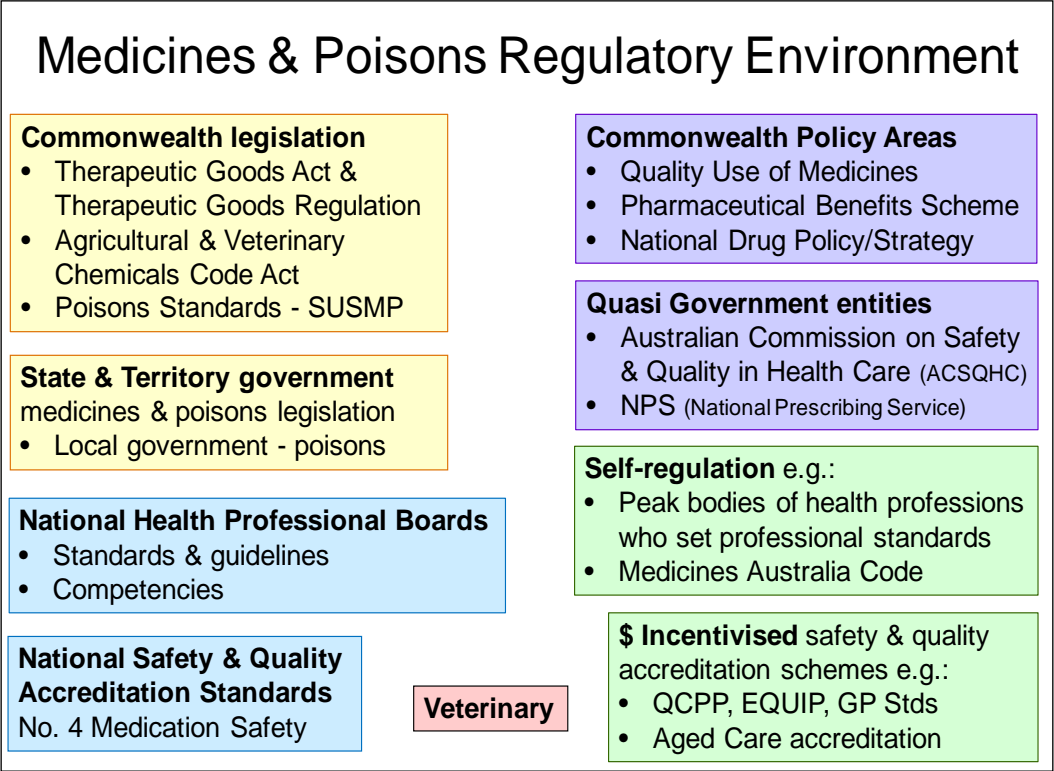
Medicines & Poisons Regulatory Environment

**Commonwealth legislation**
- Therapeutic Goods Act & Therapeutic Goods Regulation
- Agricultural & Veterinary Chemicals Code Act
- Poisons Standards - SUSMP

**State & Territory government** medicines & poisons legislation
- Local government - poisons

**National Health Professional Boards**
- Standards & guidelines
- Competencies

**National Safety & Quality Accreditation Standards**
No. 4 Medication Safety

**Veterinary**

**Commonwealth Policy Areas**
- Quality Use of Medicines
- Pharmaceutical Benefits Scheme
- National Drug Policy/Strategy

**Quasi Government entities**
- Australian Commission on Safety & Quality in Health Care (ACSQHC)
- NPS (National Prescribing Service)

**Self-regulation** e.g.:
- Peak bodies of health professions who set professional standards
- Medicines Australia Code

**$ Incentivised** safety & quality accreditation schemes e.g.:
- QCPP, EQUIP, GP Stds
- Aged Care accreditation